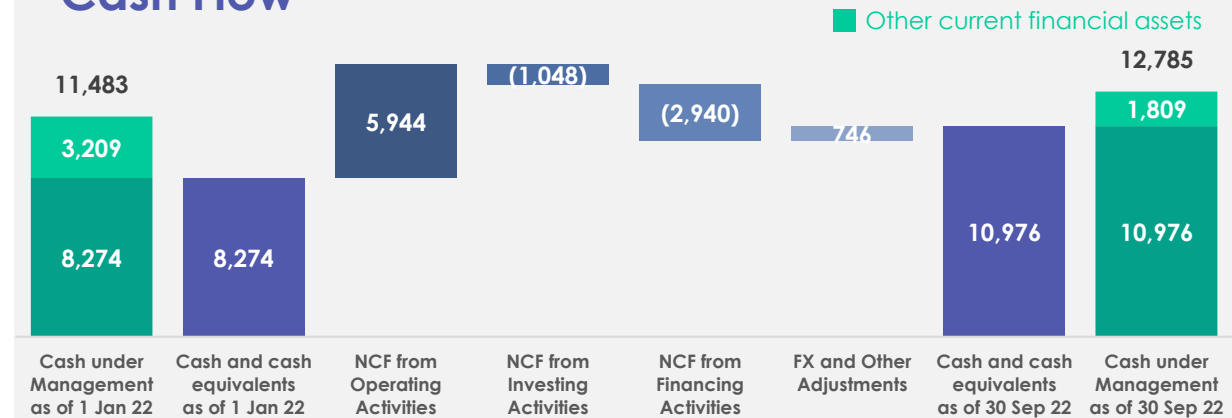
Cash Flow

Other current financial assets

11,483
3,209
8,274

8,274

5,944

(1,048)

(2,940)

746

10,976

12,785
1,809
10,976

Cash under Management as of 1 Jan 22

Cash and cash equivalents as of 1 Jan 22

NCF from Operating Activities

NCF from Investing Activities

NCF from Financing Activities

FX and Other Adjustments

Cash and cash equivalents as of 30 Sep 22

Cash under Management as of 30 Sep 22